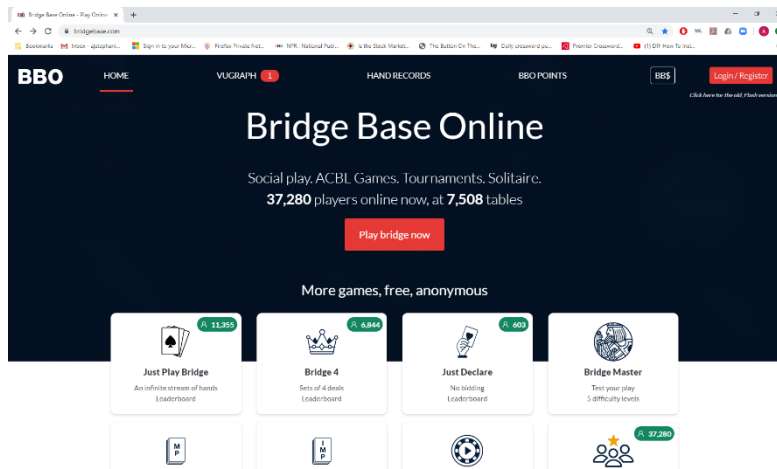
Bridge Base Online - Play Online ×

bridgebase.com

Bookmarks Inbox - ajstephani... Sign in to your Micr... Firefox Private Not... NPR - National Publ... Is the Stock Market... The Button On The... Daily crossword pu... Premier Crossword... (1) DIY How To Inst...

BBO HOME VUGRAPH 1 HAND RECORDS BBO POINTS BB$ Login / Register

Click here for the old Flash version

Bridge Base Online

Social play. ACBL Games. Tournaments. Solitaire.
37,280 players online now, at 7,508 tables

Play bridge now

More games, free, anonymous

11,355
Just Play Bridge
An infinite stream of hands
Leaderboard

6,844
Bridge 4
Sets of 4 deals
Leaderboard

603
Just Declare
No bidding
Leaderboard

Bridge Master
Test your play
5 difficulty levels

MP

IMP

37,280